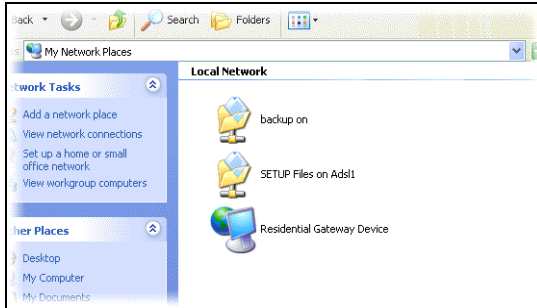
Back

Search

Folders

My Network Places

twork Tasks

Add a network place

View network connections

Set up a home or small office network

View workgroup computers

her Places

Desktop

My Computer

My Documents

Local Network

backup on

SETUP Files on Adsl1

Residential Gateway Device